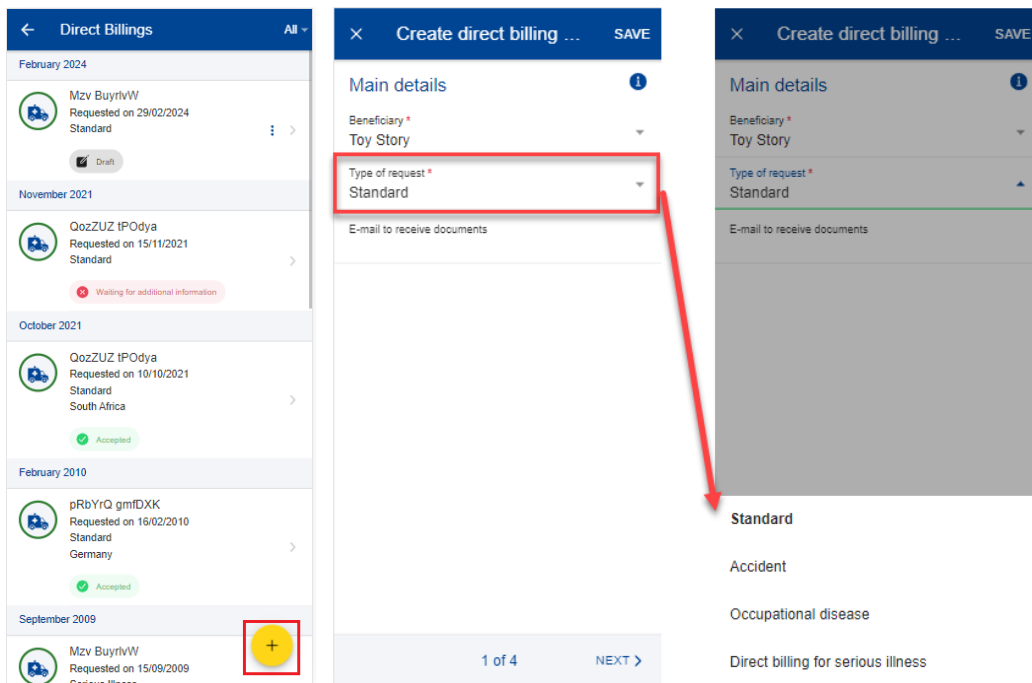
← Direct Billings All

February 2024

Mzv BuyrlvW
Requested on 29/02/2024
Standard

Draft

November 2021

QozZUZ tPOdya
Requested on 15/11/2021
Standard

Waiting for additional information

October 2021

QozZUZ tPOdya
Requested on 10/10/2021
Standard
South Africa

Accepted

February 2010

pRbYrQ gmfDXK
Requested on 16/02/2010
Standard
Germany

Accepted

September 2009

Mzv BuyrlvW
Requested on 15/09/2009
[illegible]

+

× Create direct billing ... SAVE

Main details

Beneficiary *
Toy Story

Type of request *
Standard

E-mail to receive documents

1 of 4 NEXT >

× Create direct billing ... SAVE

Main details

Beneficiary *
Toy Story

Type of request *
Standard

E-mail to receive documents

Standard

Accident

Occupational disease

Direct billing for serious illness